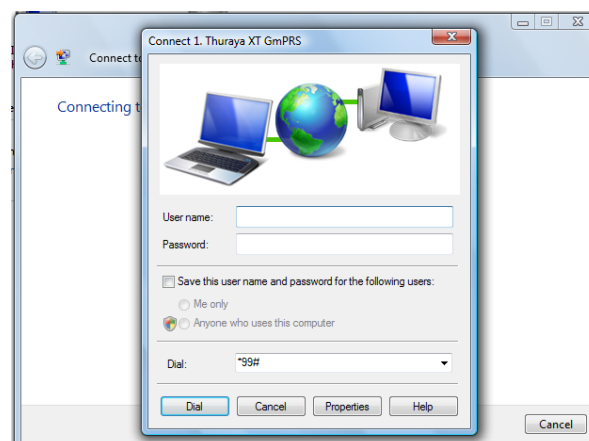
Connect to

Connecting t

Connect 1. Thuraya XT GmPRS

User name:

Password:

Save this user name and password for the following users:

Me only

Anyone who uses this computer

Dial: *99#

Dial Cancel Properties Help

Cancel